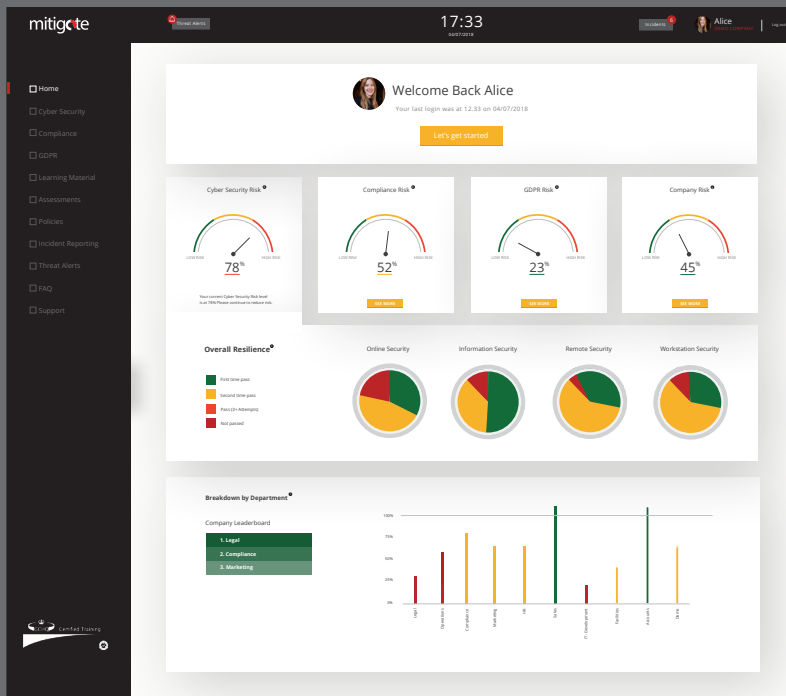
mitigate

Threat Alerts

17:33
04/07/2018

Incidents

Alice
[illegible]

Log out

Home
Cyber Security
Compliance
GDPR
Learning Material
Assessments
Policies
Incident Reporting
Threat Alerts
FAQ
Support

Certified Training

Welcome Back Alice
Your last login was at 12.33 on 04/07/2018

Let's get started

Cyber Security Risk
LOW RISK HIGH RISK
78%
Your current Cyber Security Risk level is at 78% Please continue to reduce risk.

Compliance Risk
LOW RISK HIGH RISK
52%
SEE MORE

GDPR Risk
LOW RISK HIGH RISK
23%
SEE MORE

Company Risk
LOW RISK HIGH RISK
45%
SEE MORE

Overall Resilience

First time pass
Second time pass
Pass (3+ Attempts)
Not passed

Online Security
Information Security
Remote Security
Workstation Security

Breakdown by Department

Company Leaderboard
1. Legal
2. Compliance
3. Marketing

100%
75%
50%
25%
0%

Legal
Operations
Compliance
Marketing
HR
Sales
IT Development
Facilities
Accounts
Board